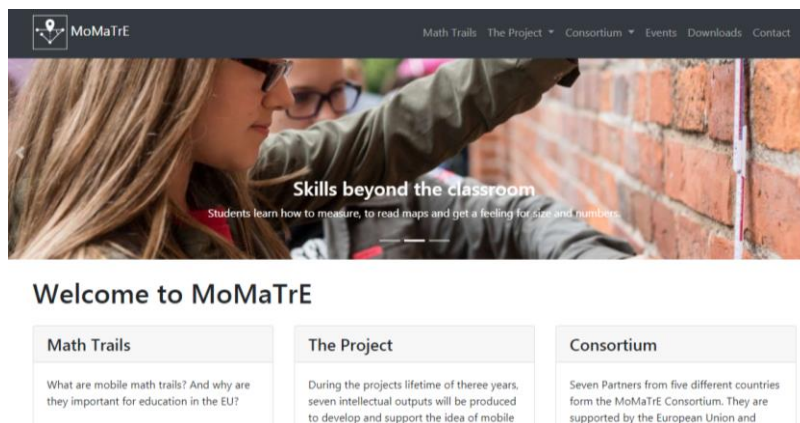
MoMaTrE

Math Trails The Project ▾ Consortium ▾ Events Downloads Contact

Skills beyond the classroom

Students learn how to measure, to read maps and get a feeling for size and numbers.

Welcome to MoMaTrE

Math Trails

What are mobile math trails? And why are they important for education in the EU?

The Project

During the projects lifetime of theree years, seven intellectual outputs will be produced to develop and support the idea of mobile

Consortium

Seven Partners from five different countries form the MoMaTrE Consortium. They are supported by the European Union and